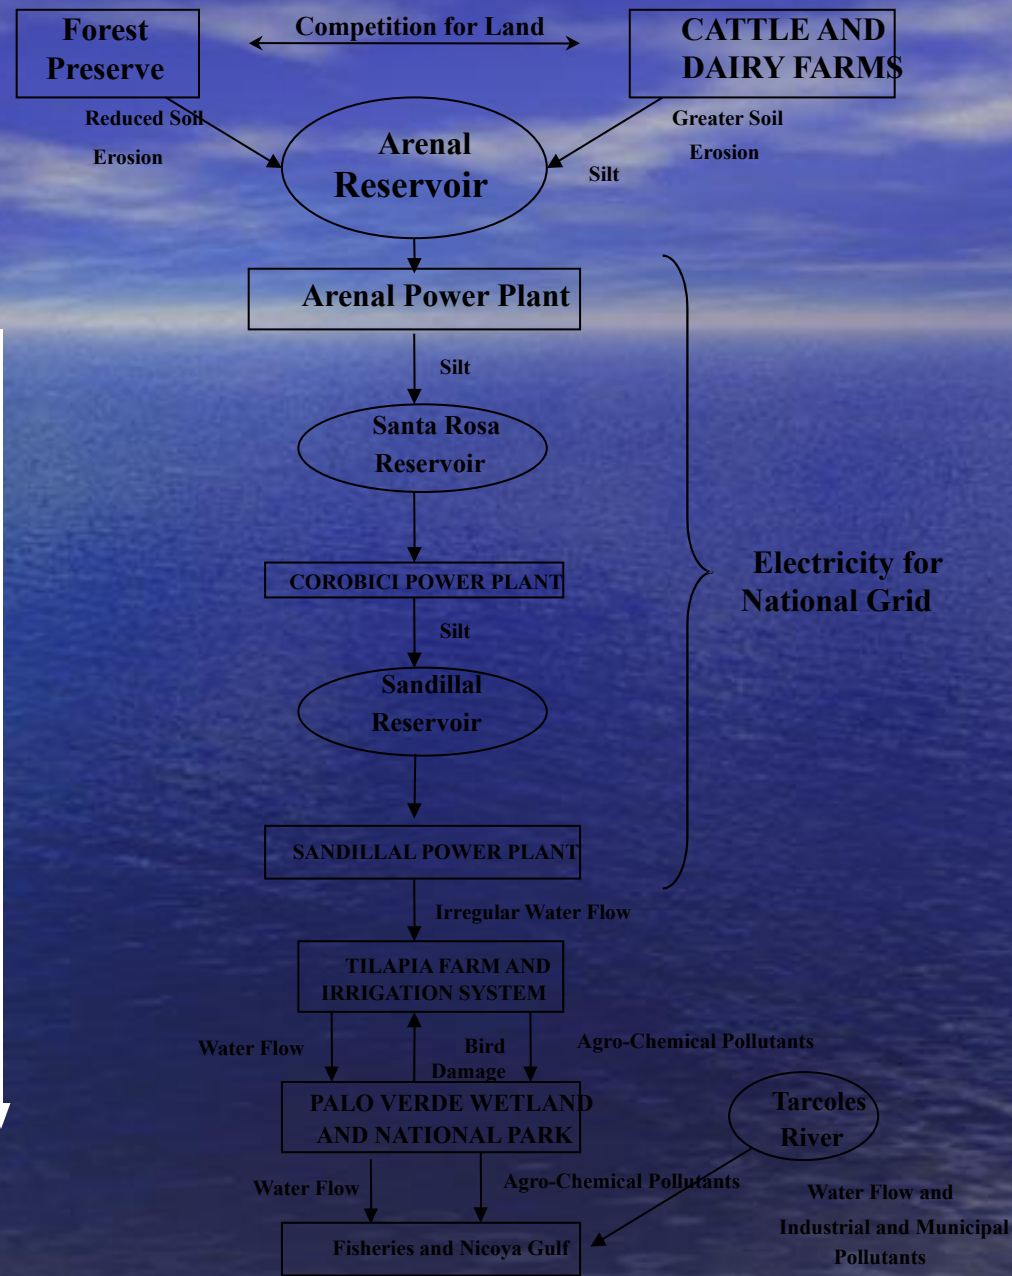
Forest Preserve

Competition for Land

CATTLE AND DAIRY FARMS

Reduced Soil Erosion

Arenal Reservoir

Greater Soil Erosion

Silt

Arenal Power Plant

Silt

Santa Rosa Reservoir

COROBICI POWER PLANT

Silt

Sandillal Reservoir

SANDILLAL POWER PLANT

Electricity for National Grid

Irregular Water Flow

TILAPIA FARM AND IRRIGATION SYSTEM

Water Flow

Bird Damage

Agro-Chemical Pollutants

PALO VERDE WETLAND AND NATIONAL PARK

Tarcoles River

Water Flow

Agro-Chemical Pollutants

Water Flow and Industrial and Municipal Pollutants

Fisheries and Nicoya Gulf